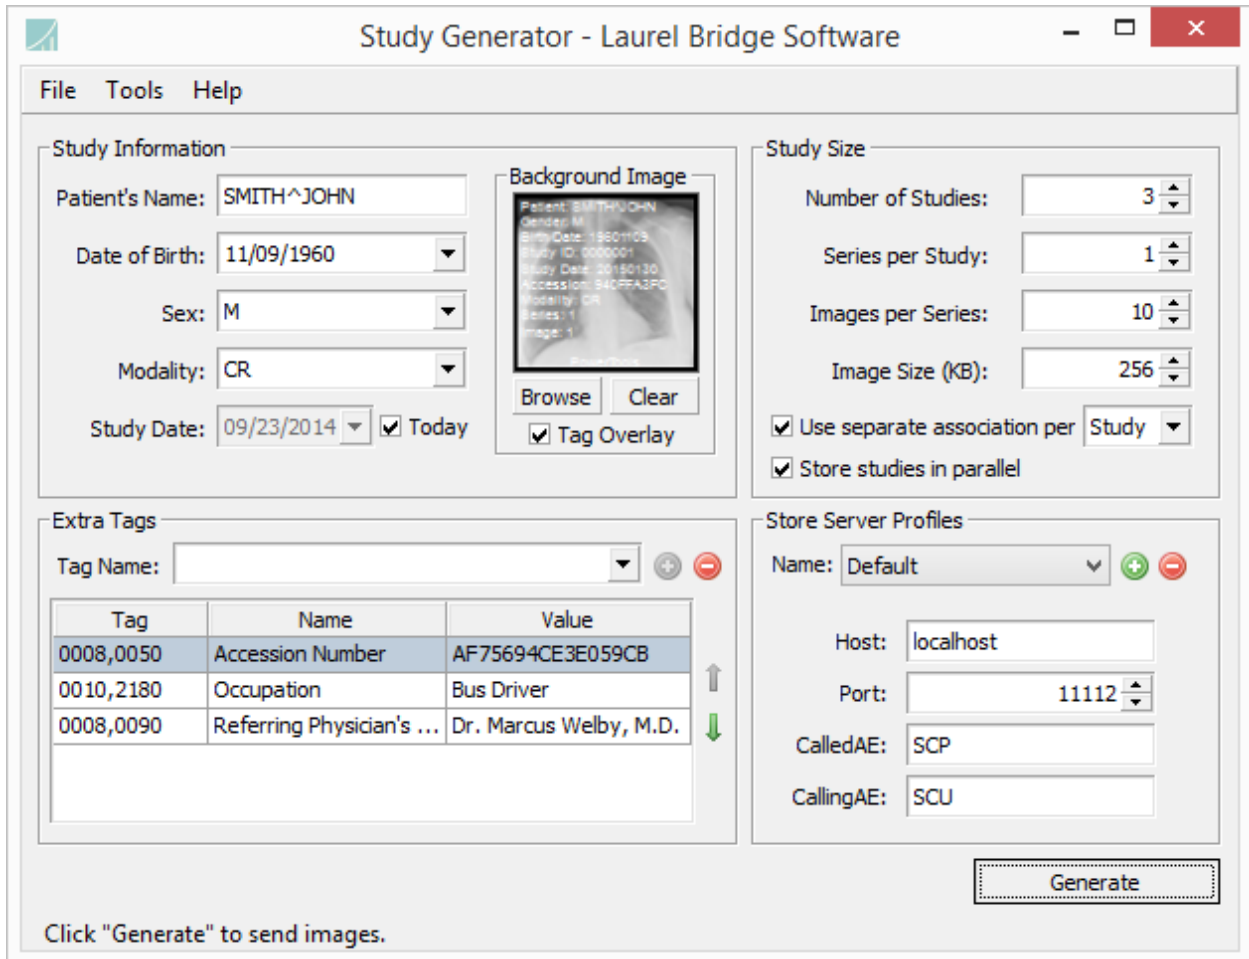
Study Generator - Laurel Bridge Software

File Tools Help

Study Information

Patient's Name: SMITH^JOHN

Date of Birth: 11/09/1960

Sex: M

Modality: CR

Study Date: 09/23/2014 Today

Background Image

Patient: SMITH^JOHN
Gender: M
Birth Date: 19601109
Study ID: 0000001
Study Date: 20150130
Accession: 940FFA3FD
Modality: CR
Series: 1
Image: 1

Browse Clear

Tag Overlay

Study Size

Number of Studies: 3

Series per Study: 1

Images per Series: 10

Image Size (KB): 256

Use separate association per Study

Store studies in parallel

Extra Tags

Tag Name:

| Tag | Name | Value |
|---|---|---|
| 0008,0050 | Accession Number | AF75694CE3E059CB |
| 0010,2180 | Occupation | Bus Driver |
| 0008,0090 | Referring Physician's ... | Dr. Marcus Welby, M.D. |

Store Server Profiles

Name: Default

Host: localhost

Port: 11112

CalledAE: SCP

CallingAE: SCU

Generate

Click "Generate" to send images.